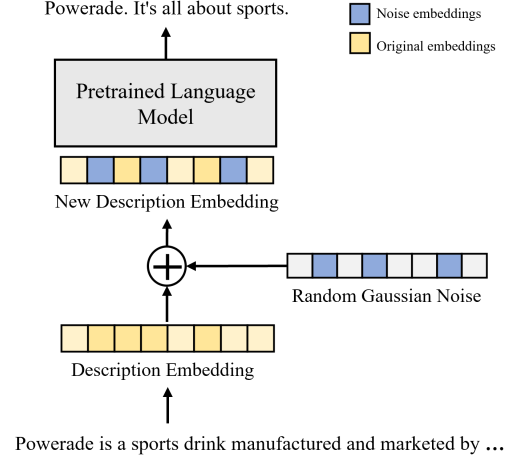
Powerade. It's all about sports.

Noise embeddings

Original embeddings

Pretrained Language Model

New Description Embedding

Random Gaussian Noise

Description Embedding

Powerade is a sports drink manufactured and marketed by ...